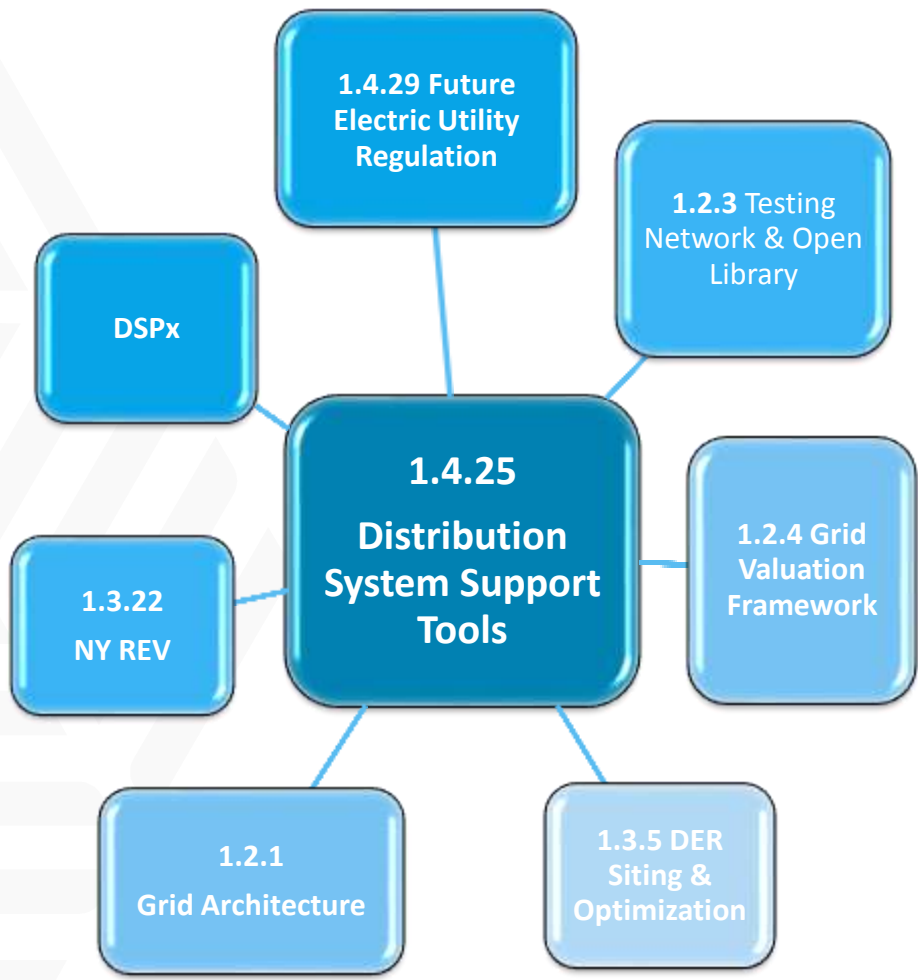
1.4.29 Future Electric Utility Regulation

1.2.3 Testing Network & Open Library

DSPx

1.4.25

Distribution System Support Tools

1.2.4 Grid Valuation Framework

1.3.22

NY REV

1.2.1

Grid Architecture

1.3.5 DER Siting & Optimization